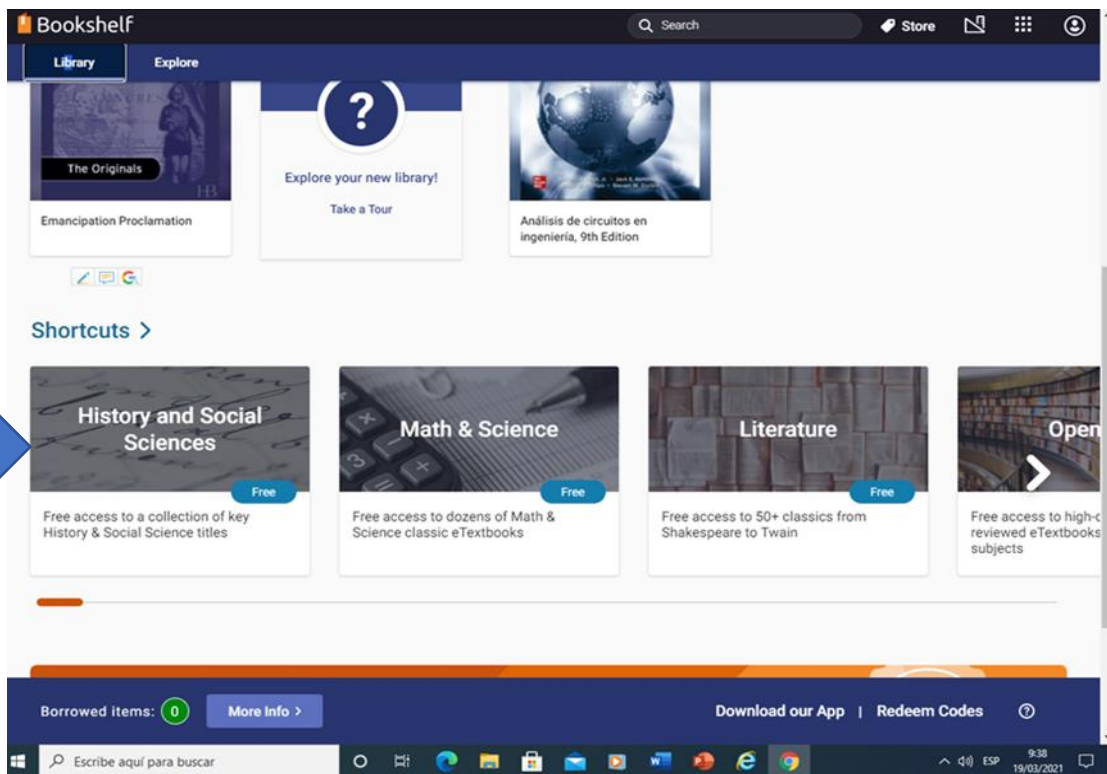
Bookshelf

Search

Store

Library

Explore

The Originals

Emancipation Proclamation

?

Explore your new library!

Take a Tour

Análisis de circuitos en ingeniería, 9th Edition

Shortcuts >

History and Social Sciences

Free

Free access to a collection of key History & Social Science titles

Math & Science

Free

Free access to dozens of Math & Science classic eTextbooks

Literature

Free

Free access to 50+ classics from Shakespeare to Twain

Open

Free access to high-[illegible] reviewed eTextbooks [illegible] subjects

Borrowed items: 0

More Info >

Download our App | Redeem Codes

Escribe aquí para buscar

ESP 9:38 19/03/2021